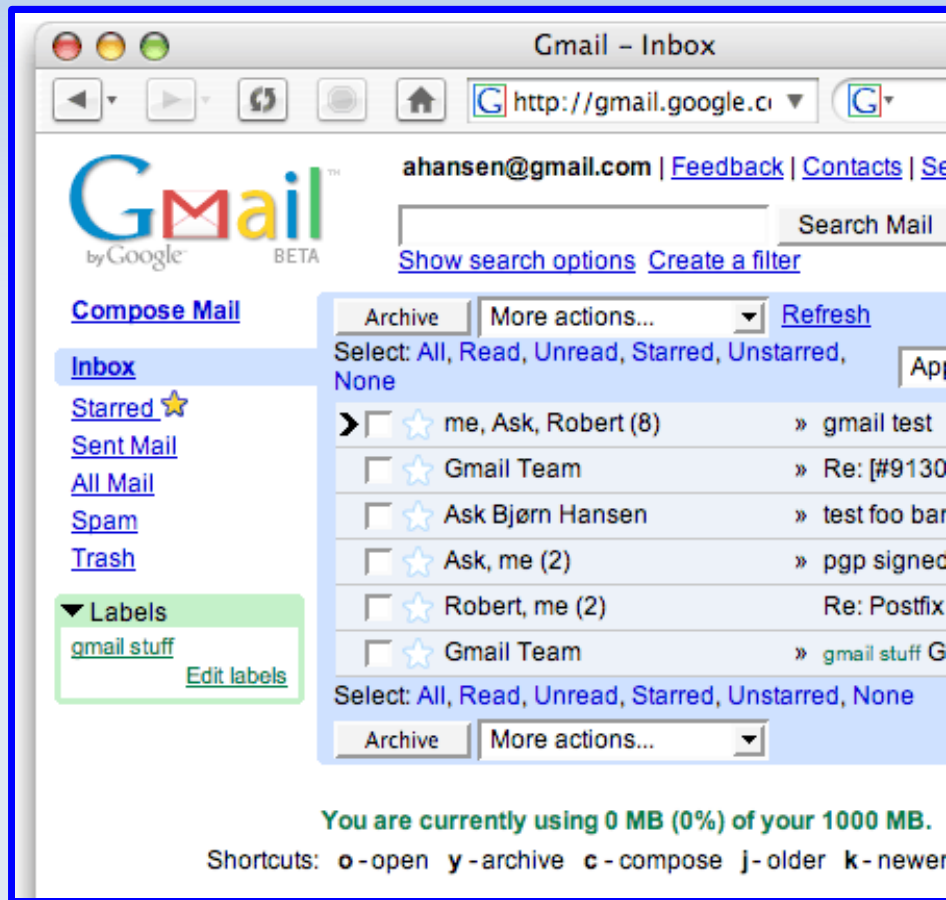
Gmail – Inbox

http://gmail.google.c

Gmail by Google BETA

ahansen@gmail.com | Feedback | Contacts | Se

Search Mail

Show search options Create a filter

Compose Mail

Inbox

Starred

Sent Mail

All Mail

Spam

Trash

Labels

gmail stuff

Edit labels

Archive More actions... Refresh

Select: All, Read, Unread, Starred, Unstarred, None

App

me, Ask, Robert (8) » gmail test

Gmail Team » Re: [#9130

Ask Bjørn Hansen » test foo bar

Ask, me (2) » pgp signed

Robert, me (2) Re: Postfix

Gmail Team » gmail stuff G

Select: All, Read, Unread, Starred, Unstarred, None

Archive More actions...

You are currently using 0 MB (0%) of your 1000 MB.

Shortcuts: o - open y - archive c - compose j - older k - newer